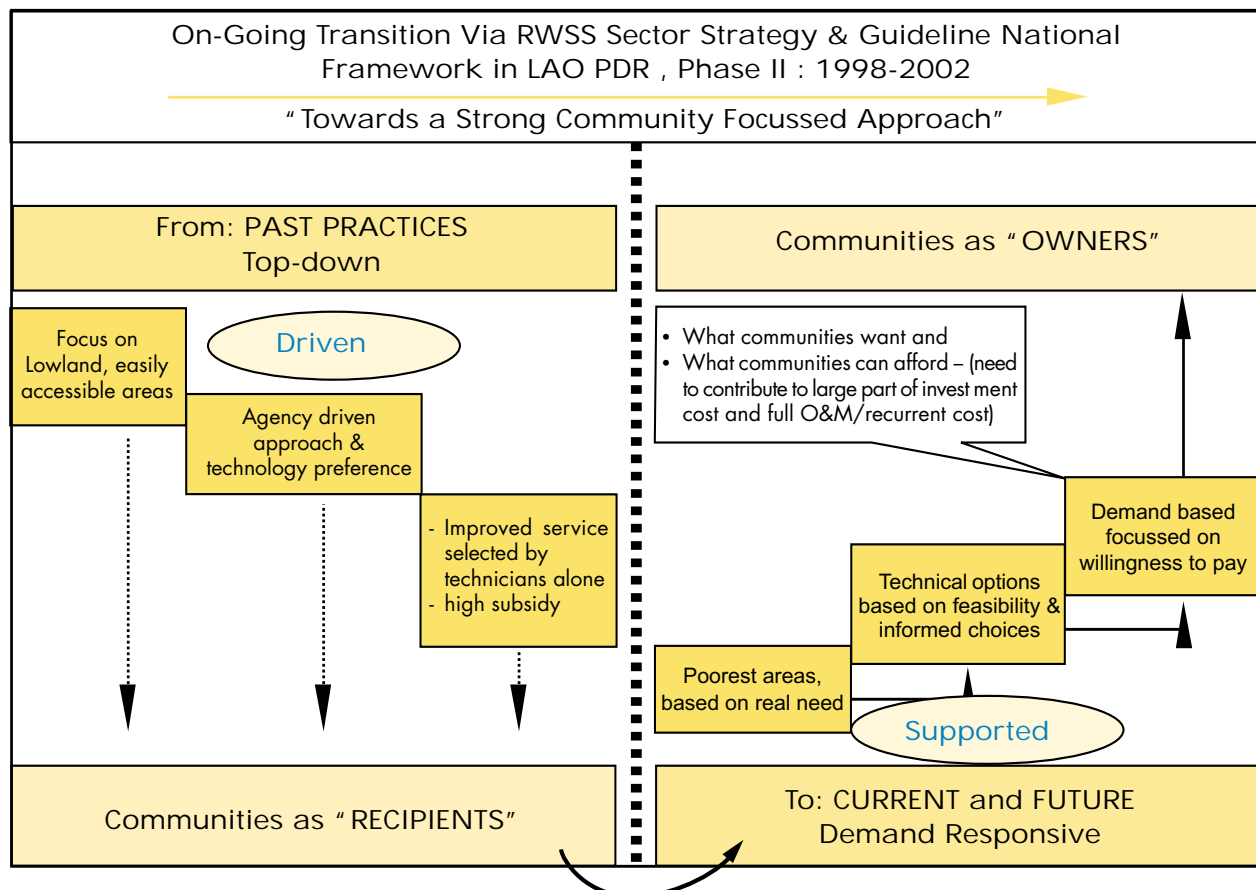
On-Going Transition Via RWSS Sector Strategy & Guideline National Framework in LAO PDR , Phase II : 1998-2002

" Towards a Strong Community Focussed Approach"

From: PAST PRACTICES
Top-down

Driven

Focus on Lowland, easily accessible areas

Agency driven approach & technology preference

- Improved service selected by technicians alone
- high subsidy

Communities as " RECIPIENTS"

Communities as " OWNERS"

• What communities want and
• What communities can afford – (need to contribute to large part of invest ment cost and full O&M/recurrent cost)

Demand based focussed on willingness to pay

Technical options based on feasibility & informed choices

Poorest areas, based on real need

Supported

To: CURRENT and FUTURE
Demand Responsive